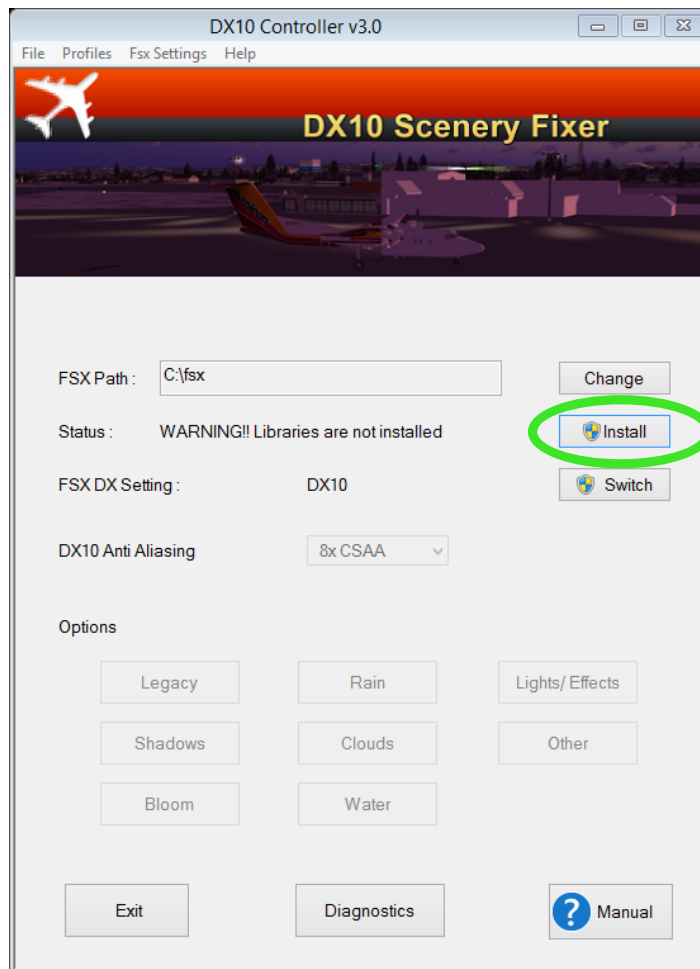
DX10 Controller v3.0

File Profiles Fsx Settings Help

DX10 Scenery Fixer

FSX Path : C:\fsx Change

Status : WARNING!! Libraries are not installed Install

FSX DX Setting : DX10 Switch

DX10 Anti Aliasing 8x CSAA

Options

Legacy Rain Lights/ Effects

Shadows Clouds Other

Bloom Water

Exit Diagnostics ? Manual